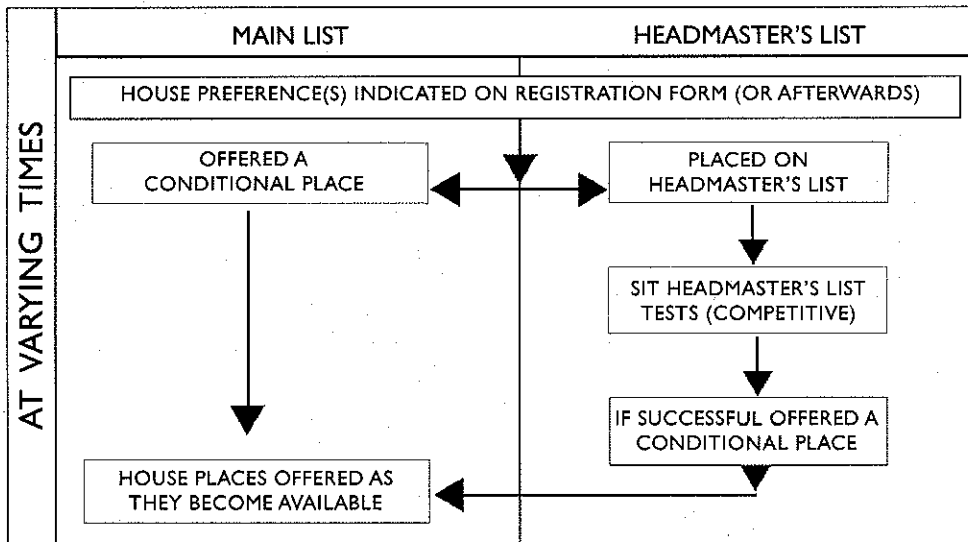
AT VARYING TIMES

MAIN LIST

HEADMASTER'S LIST

HOUSE PREFERENCE(S) INDICATED ON REGISTRATION FORM (OR AFTERWARDS)

OFFERED A CONDITIONAL PLACE

PLACED ON HEADMASTER'S LIST

SIT HEADMASTER'S LIST TESTS (COMPETITIVE)

IF SUCCESSFUL OFFERED A CONDITIONAL PLACE

HOUSE PLACES OFFERED AS THEY BECOME AVAILABLE